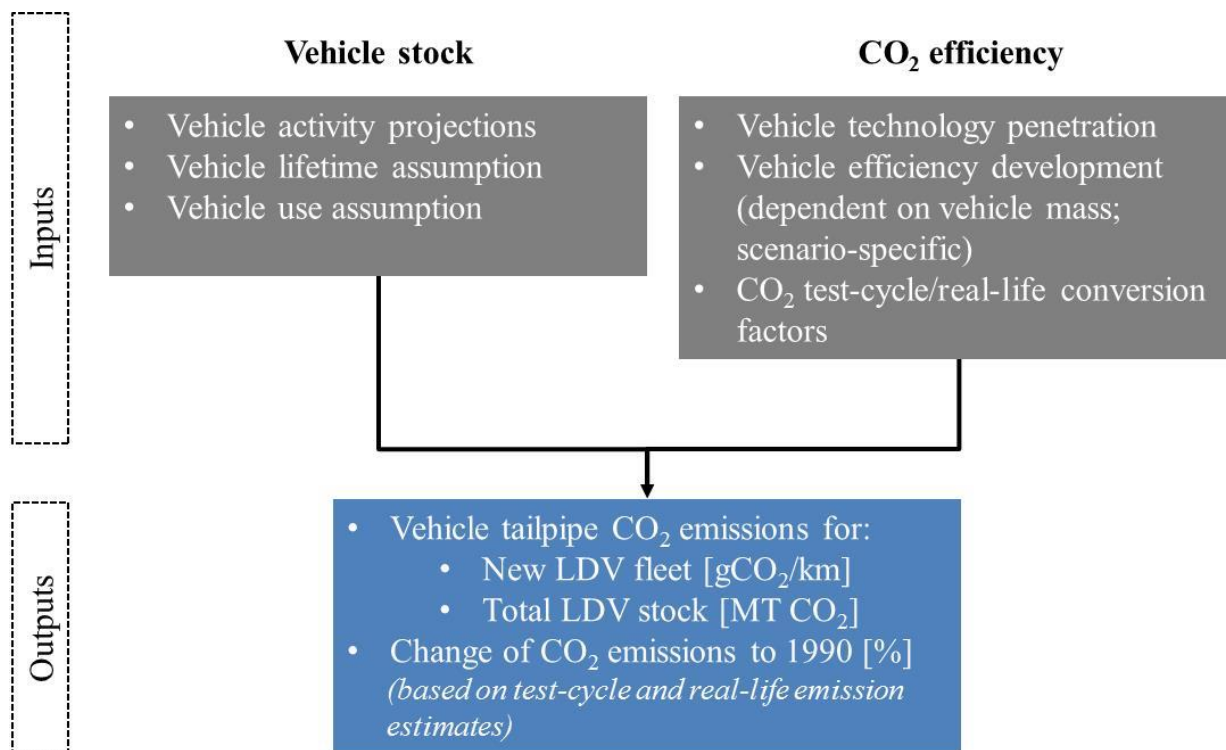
Inputs

Vehicle stock

- Vehicle activity projections
- Vehicle lifetime assumption
- Vehicle use assumption

$CO_2$ efficiency

- Vehicle technology penetration
- Vehicle efficiency development (dependent on vehicle mass; scenario-specific)
- $CO_2$ test-cycle/real-life conversion factors

Outputs

- Vehicle tailpipe $CO_2$ emissions for:
  - New LDV fleet [$gCO_2$/km]
  - Total LDV stock [MT $CO_2$]
- Change of $CO_2$ emissions to 1990 [%] *(based on test-cycle and real-life emission estimates)*